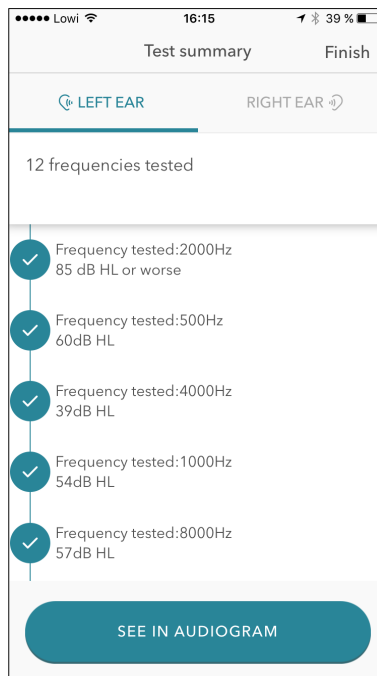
Lowi 16:15 39 %

Test summary Finish

LEFT EAR RIGHT EAR

12 frequencies tested

Frequency tested:2000Hz
85 dB HL or worse

Frequency tested:500Hz
60dB HL

Frequency tested:4000Hz
39dB HL

Frequency tested:1000Hz
54dB HL

Frequency tested:8000Hz
57dB HL

SEE IN AUDIOGRAM